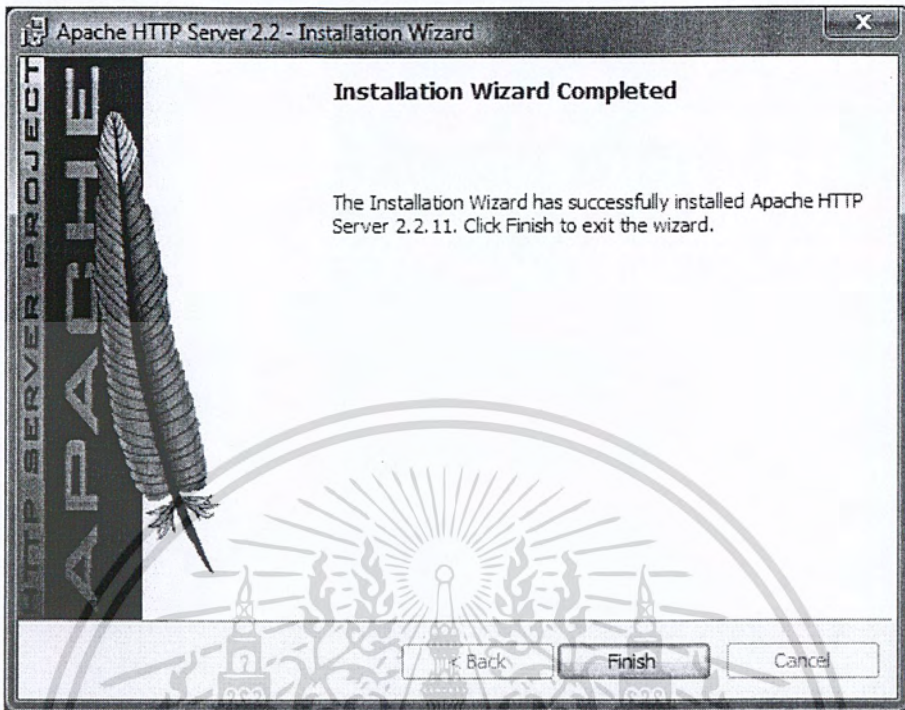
Apache HTTP Server 2.2 - Installation Wizard

HTTP SERVER PROJECT

APACHE

Installation Wizard Completed

The Installation Wizard has successfully installed Apache HTTP Server 2.2.11. Click Finish to exit the wizard.

< Back

Finish

Cancel